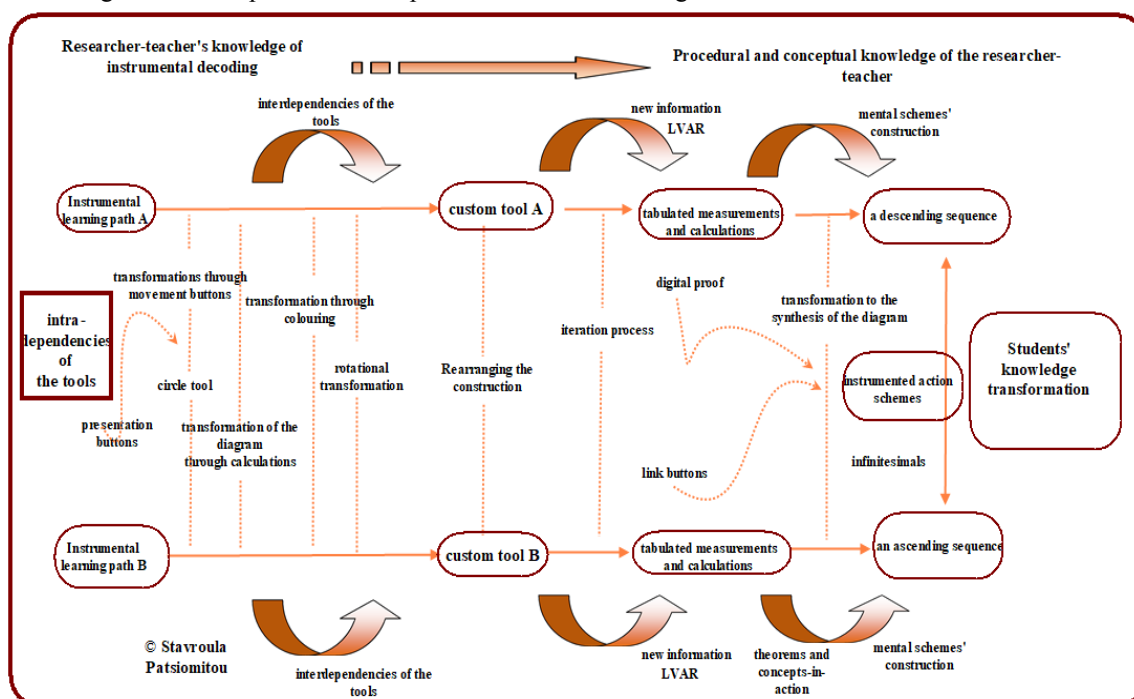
Researcher-teacher's knowledge of instrumental decoding

Procedural and conceptual knowledge of the researcher-teacher

interdependencies of the tools

new information LVAR

mental schemes' construction

Instrumental learning path A

custom tool A

tabulated measurements and calculations

a descending sequence

transformations through movement buttons

transformation through colouring

digital proof

transformation to the synthesis of the diagram

intra-dependencies of the tools

iteration process

Students' knowledge transformation

circle tool

rotational transformation

Rearranging the construction

instrumented action schemes

presentation buttons

transformation of the diagram through calculations

infinitesimals

link buttons

Instrumental learning path B

custom tool B

tabulated measurements and calculations

an ascending sequence

© Stavroula Patsiomitou

interdependencies of the tools

new information LVAR

theorems and concepts-in-action

mental schemes' construction